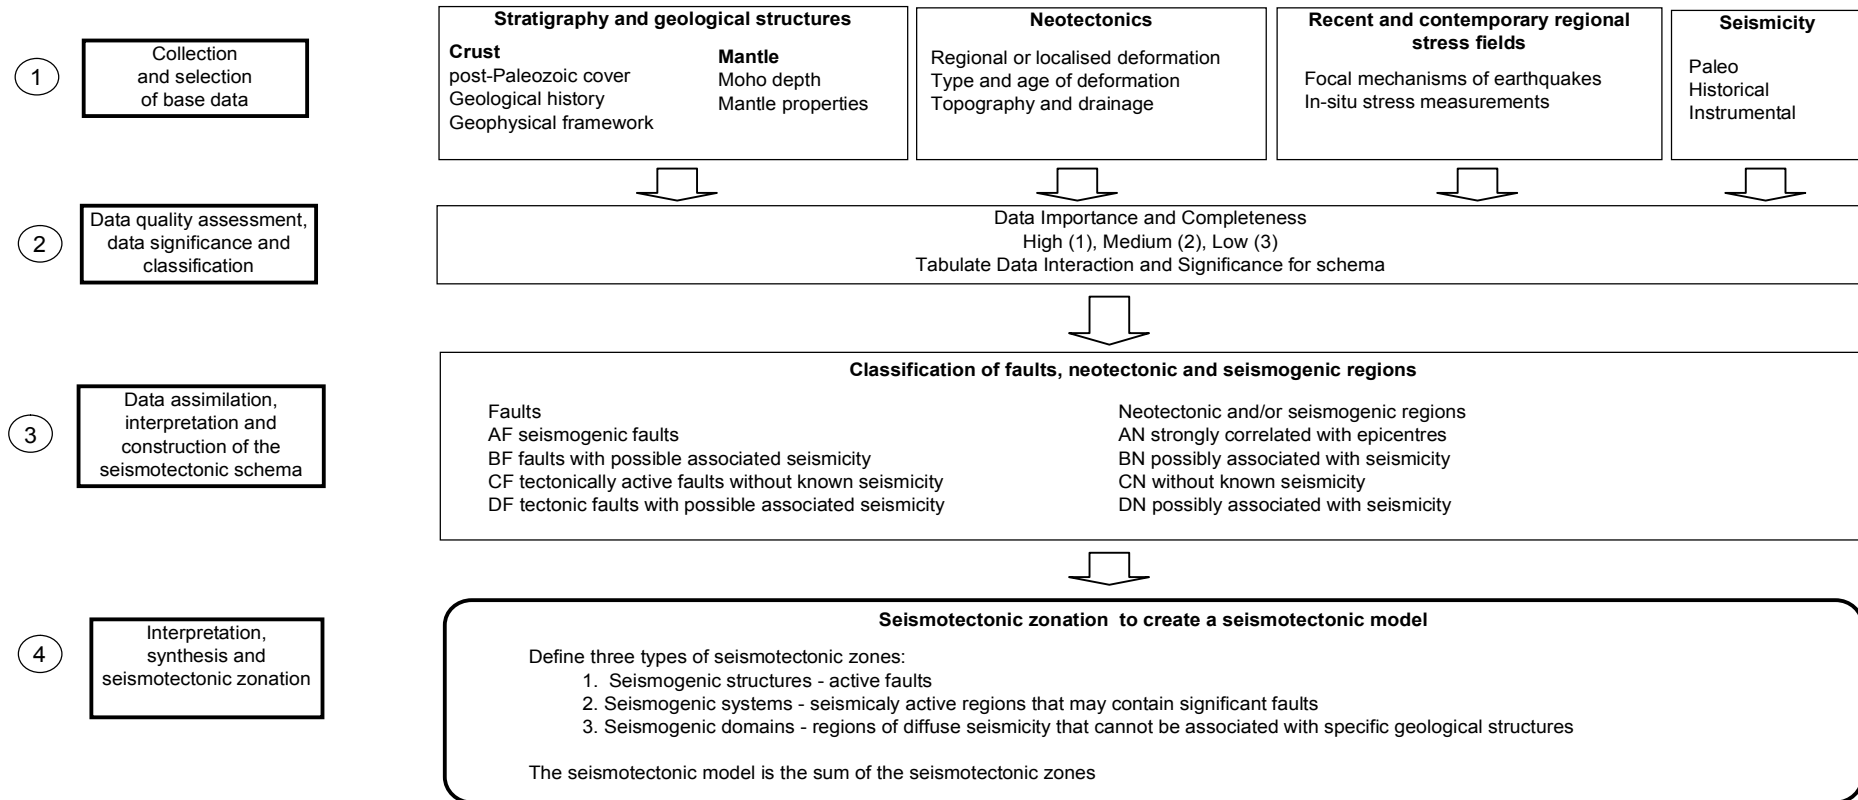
1

Collection and selection of base data

Stratigraphy and geological structures

Crust
post-Paleozoic cover
Geological history
Geophysical framework

Mantle
Moho depth
Mantle properties

Neotectonics

Regional or localised deformation
Type and age of deformation
Topography and drainage

Recent and contemporary regional stress fields

Focal mechanisms of earthquakes
In-situ stress measurements

Seismicity

Paleo
Historical
Instrumental

2

Data quality assessment, data significance and classification

Data Importance and Completeness
High (1), Medium (2), Low (3)
Tabulate Data Interaction and Significance for schema

3

Data assimilation, interpretation and construction of the seismotectonic schema

Classification of faults, neotectonic and seismogenic regions

Faults
AF seismogenic faults
BF faults with possible associated seismicity
CF tectonically active faults without known seismicity
DF tectonic faults with possible associated seismicity

Neotectonic and/or seismogenic regions
AN strongly correlated with epicentres
BN possibly associated with seismicity
CN without known seismicity
DN possibly associated with seismicity

4

Interpretation, synthesis and seismotectonic zonation

Seismotectonic zonation to create a seismotectonic model

Define three types of seismotectonic zones:
1. Seismogenic structures - active faults
2. Seismogenic systems - seismicaly active regions that may contain significant faults
3. Seismogenic domains - regions of diffuse seismicity that cannot be associated with specific geological structures

The seismotectonic model is the sum of the seismotectonic zones